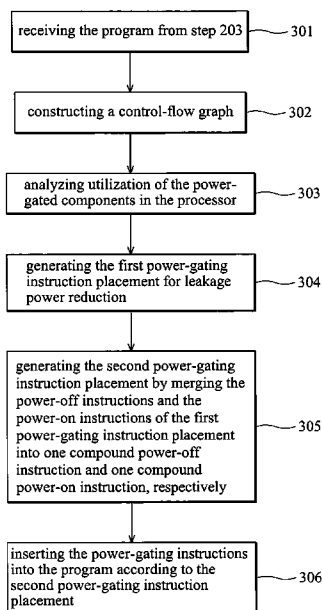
receiving the program from step 203

301

constructing a control-flow graph

302

analyzing utilization of the power-gated components in the processor

303

generating the first power-gating instruction placement for leakage power reduction

304

generating the second power-gating instruction placement by merging the power-off instructions and the power-on instructions of the first power-gating instruction placement into one compound power-off instruction and one compound power-on instruction, respectively

305

inserting the power-gating instructions into the program according to the second power-gating instruction placement

306